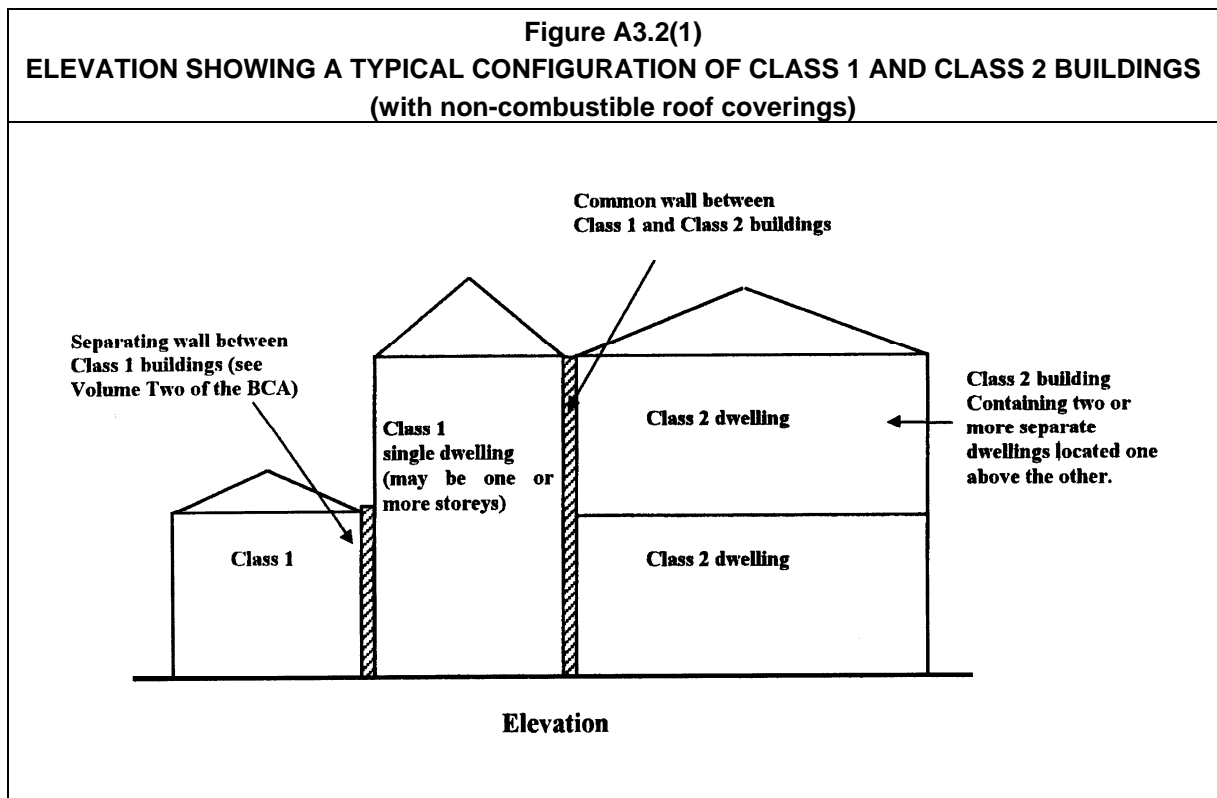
Figure A3.2(1)
ELEVATION SHOWING A TYPICAL CONFIGURATION OF CLASS 1 AND CLASS 2 BUILDINGS
(with non-combustible roof coverings)

Common wall between Class 1 and Class 2 buildings

Separating wall between Class 1 buildings (see Volume Two of the BCA)

Class 1 single dwelling (may be one or more storeys)

Class 2 dwelling

Class 2 building Containing two or more separate dwellings located one above the other.

Class 1

Class 2 dwelling

Elevation